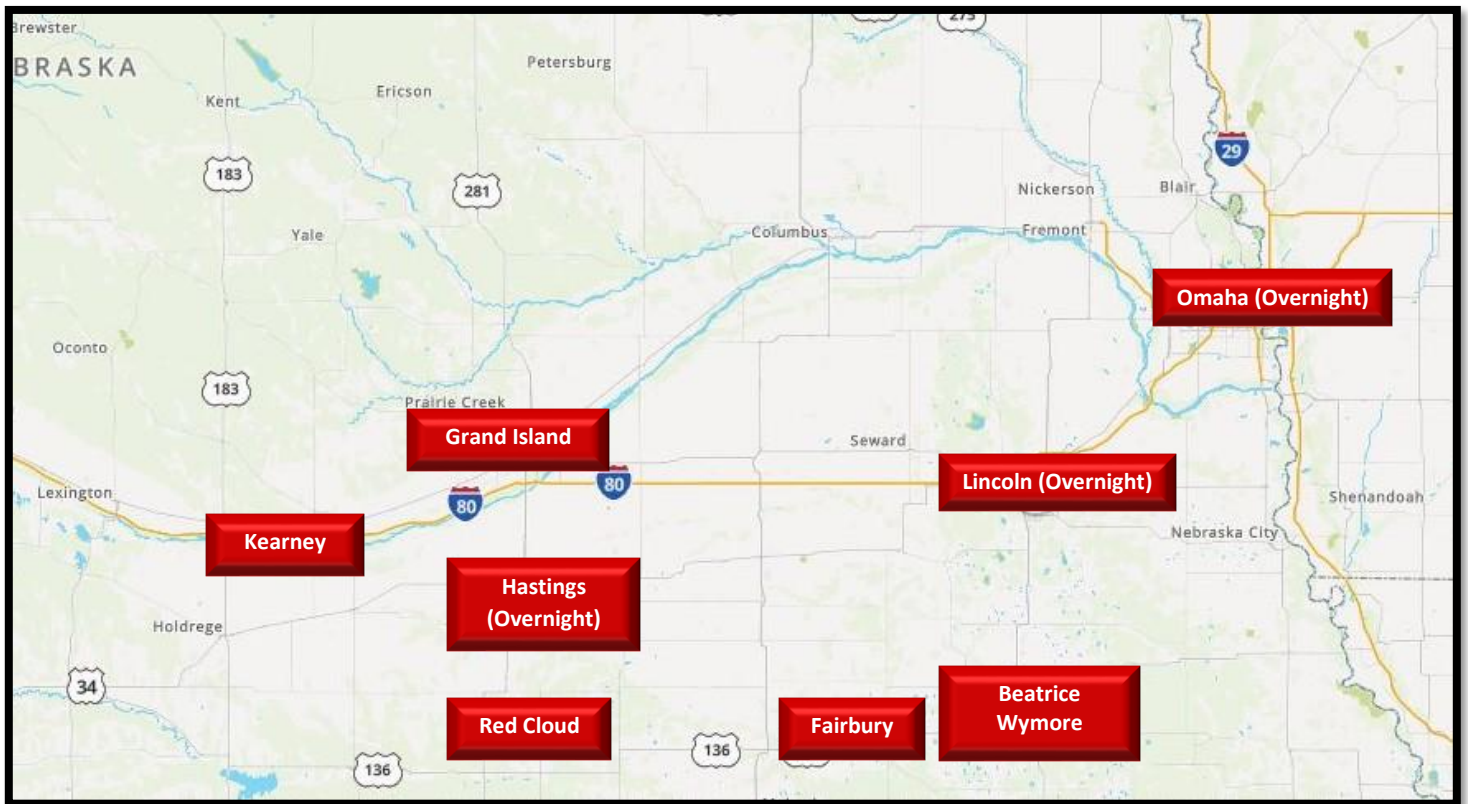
Brewster
BRASKA
Petersburg
275
Kent
Ericson
183
281
Yale
Nickerson
Blair
29
Columbus
Fremont
Omaha (Overnight)
Oconto
183
Prairie Creek
Grand Island
Seward
80
Lincoln (Overnight)
Lexington
80
Shenandoah
Kearney
Nebraska City
Hastings (Overnight)
Holdrege
34
Beatrice Wymore
Red Cloud
136
Fairbury
136